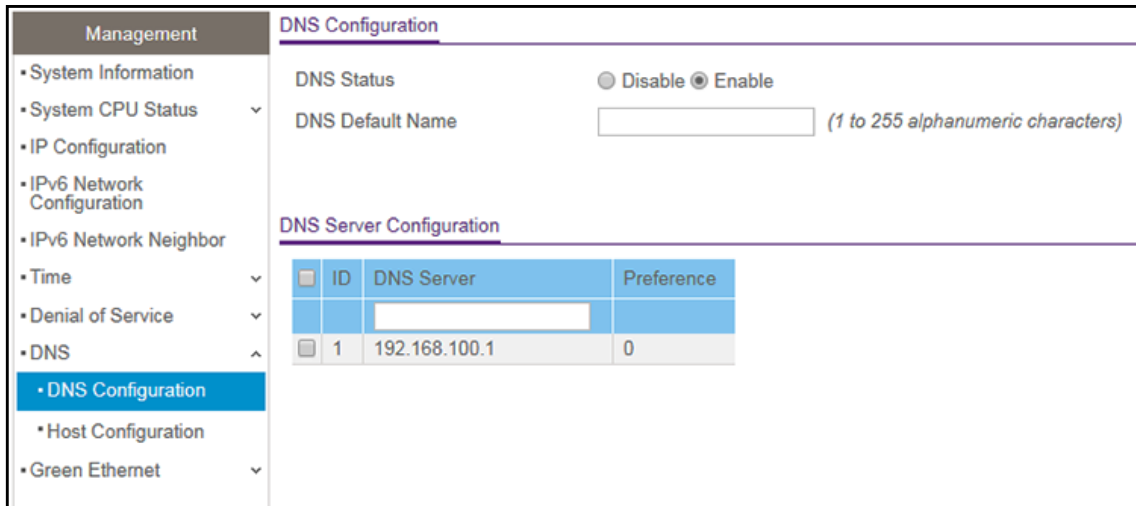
Management

• System Information
• System CPU Status
• IP Configuration
• IPv6 Network Configuration
• IPv6 Network Neighbor
• Time
• Denial of Service
• DNS
• DNS Configuration
• Host Configuration
• Green Ethernet

DNS Configuration

DNS Status ○ Disable ◉ Enable

DNS Default Name (1 to 255 alphanumeric characters)

DNS Server Configuration

| | ID | DNS Server | Preference |
|---|---|---|---|
| | | | |
| | 1 | 192.168.100.1 | 0 |